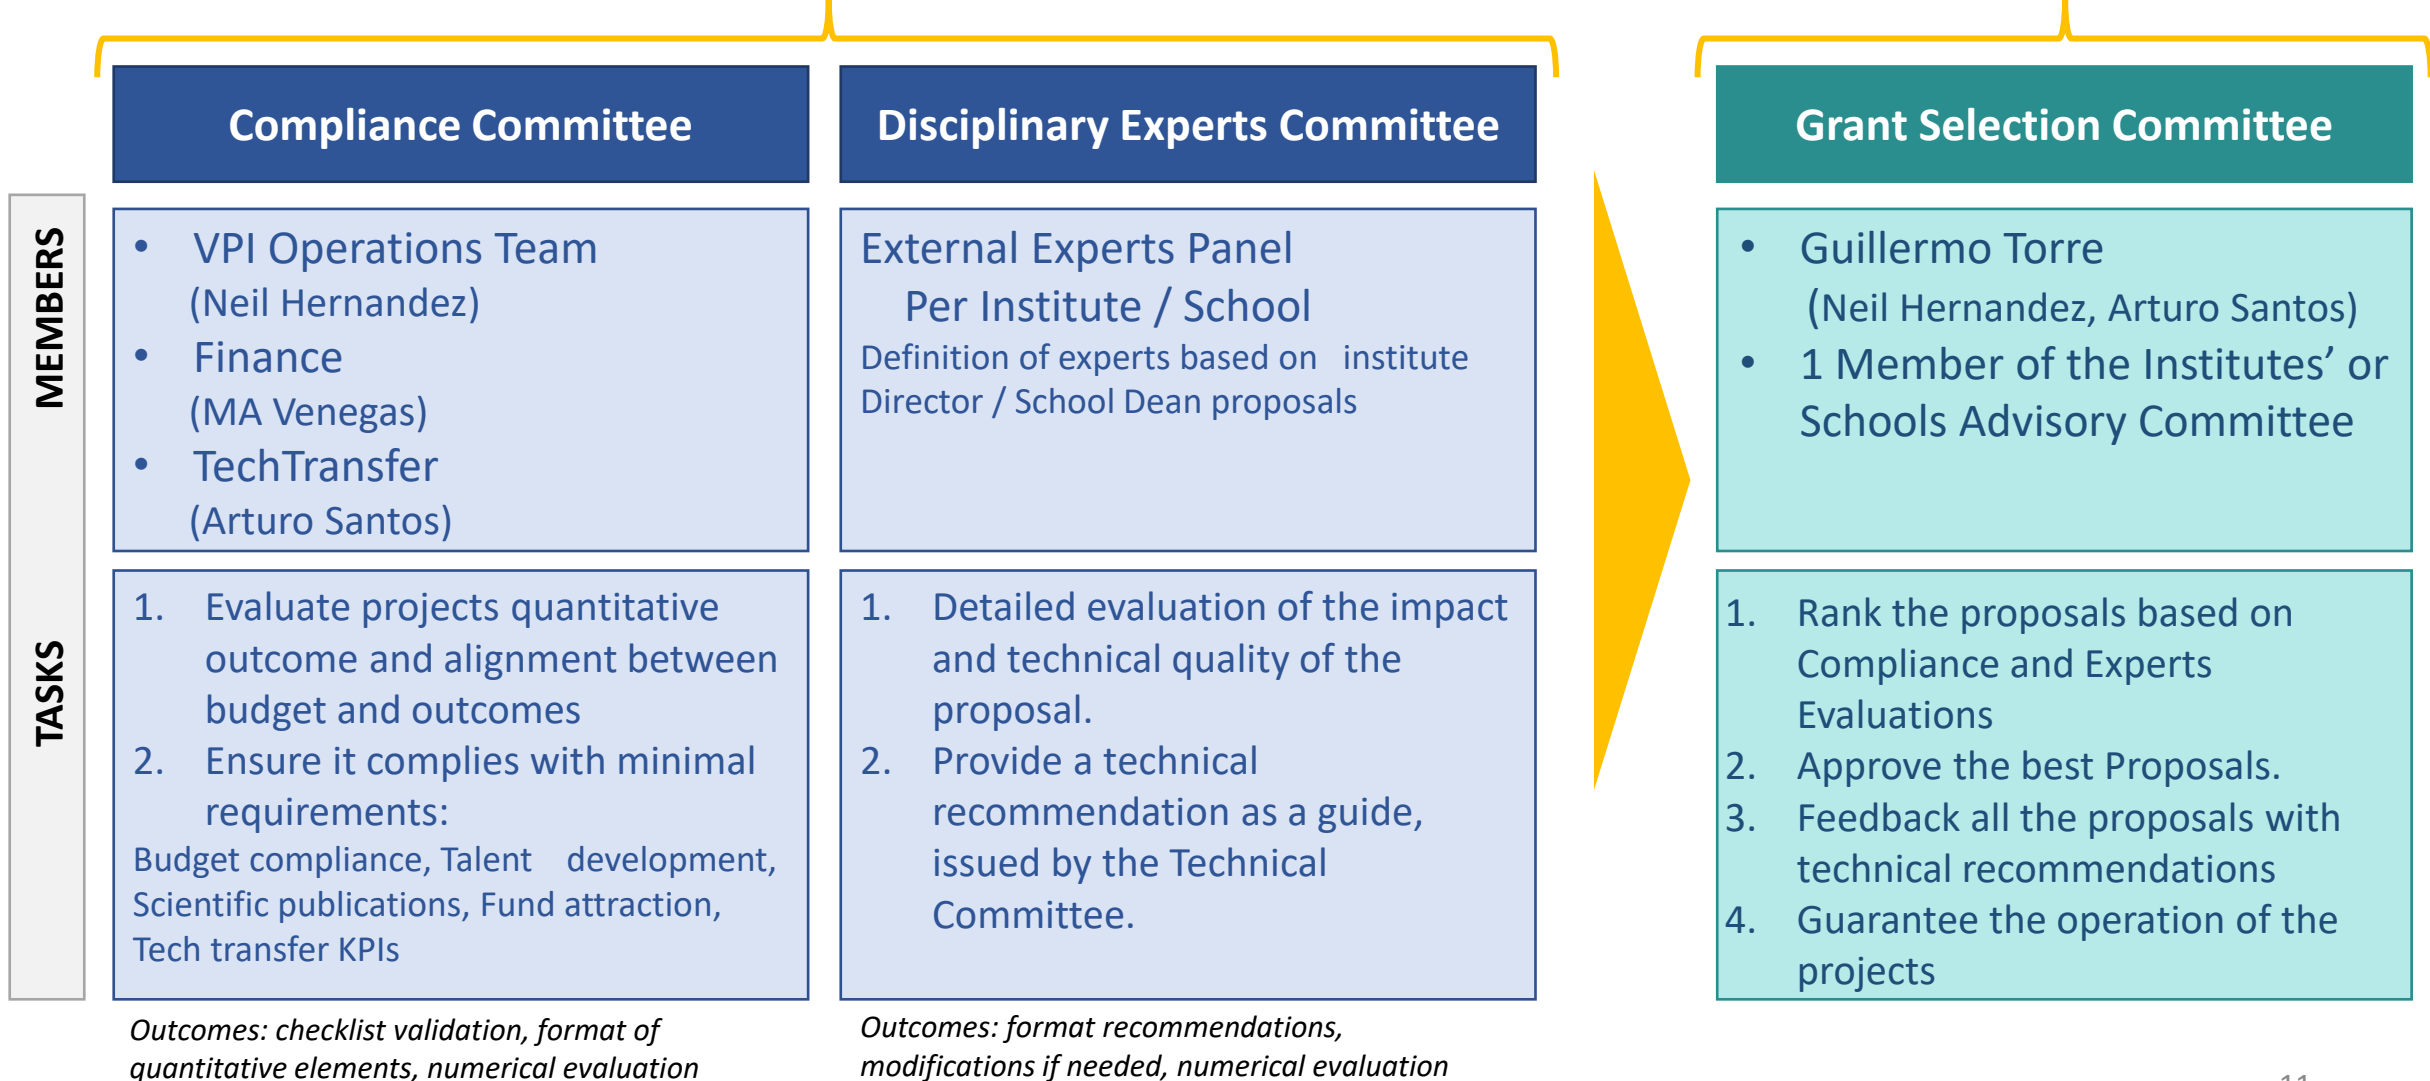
MEMBERS

TASKS

Compliance Committee

- VPI Operations Team (Neil Hernandez)
- Finance (MA Venegas)
- TechTransfer (Arturo Santos)

1. Evaluate projects quantitative outcome and alignment between budget and outcomes
2. Ensure it complies with minimal requirements:

Budget compliance, Talent development, Scientific publications, Fund attraction, Tech transfer KPIs

Outcomes: checklist validation, format of quantitative elements, numerical evaluation

Disciplinary Experts Committee

External Experts Panel

Per Institute / School

Definition of experts based on institute Director / School Dean proposals

1. Detailed evaluation of the impact and technical quality of the proposal.
2. Provide a technical recommendation as a guide, issued by the Technical Committee.

Outcomes: format recommendations, modifications if needed, numerical evaluation

Grant Selection Committee

- Guillermo Torre (Neil Hernandez, Arturo Santos)
- 1 Member of the Institutes' or Schools Advisory Committee

1. Rank the proposals based on Compliance and Experts Evaluations
2. Approve the best Proposals.
3. Feedback all the proposals with technical recommendations
4. Guarantee the operation of the projects

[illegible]